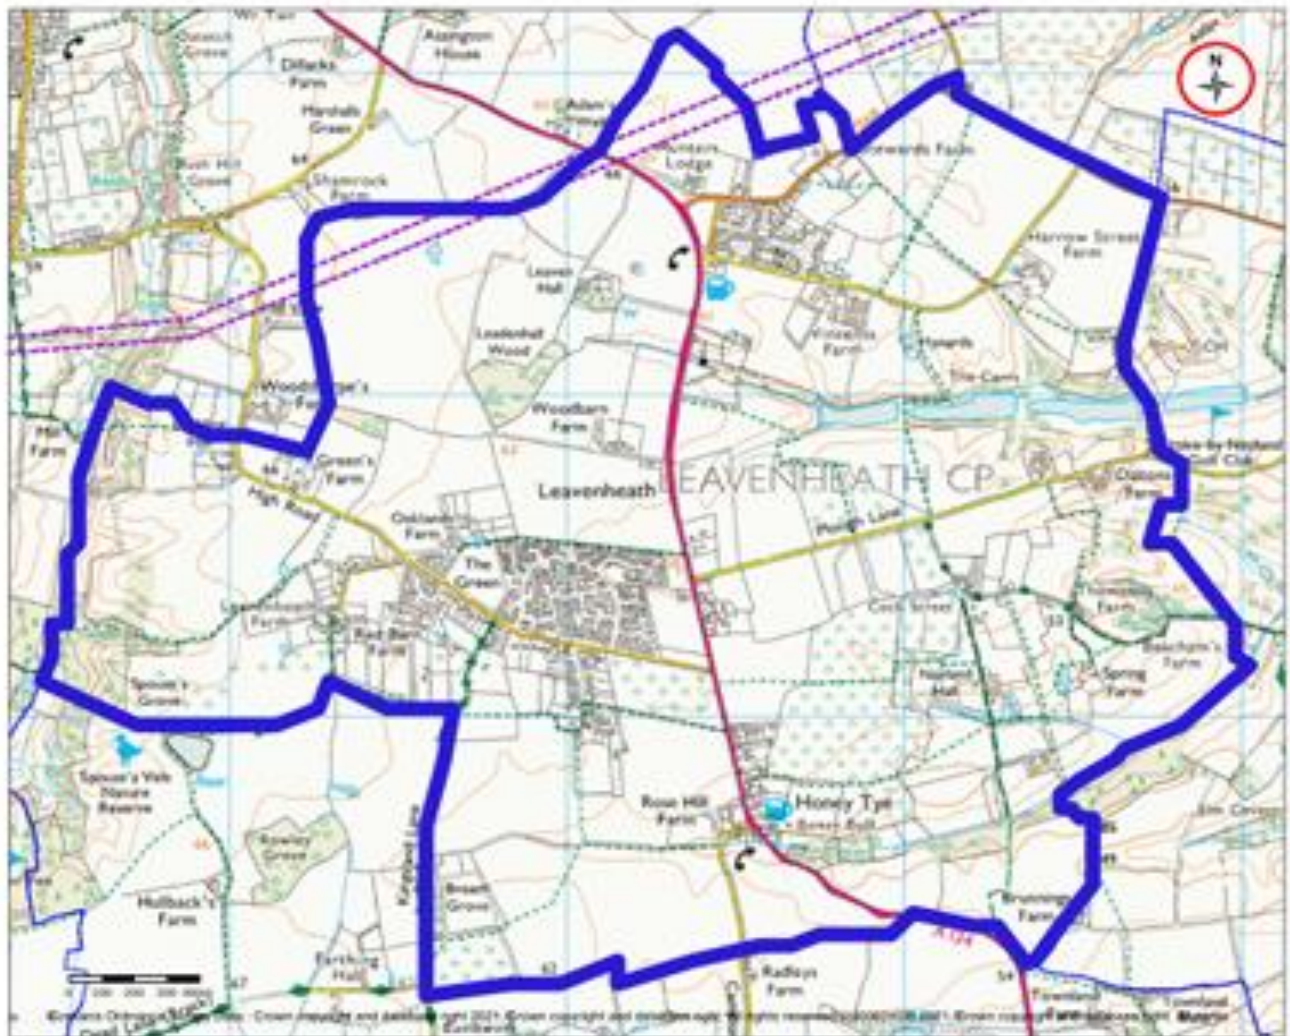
N

Assington House

Dillacks Farm

Marshalls Green

Bush Hill Grove

Shamrock Farm

Allen's Green

Lodge

Howards Farm

Harrow Street Farm

Leaven Hall

Leadenhall Wood

Woodbridge's Farm

Woodbarn Farm

Mill Farm

Green's Farm

High Road

Leavenheath

LEAVENHEATH CP

Oakland Farm

The Green

Plough Lane

Cock Street

Stoke by Nayland Golf Club

Honey Tye

Rose Hill Farm

Spouse's Grove

Spouse's Vale Nature Reserve

Rowley Grove

Hullback's Farm

Breach Grove

Earlking Hall

Radleys Farm

Brunnings Farm

Spring Farm

Nayland Hall

Beacham's Farm

Red Barn Farm

Leavenheath Farm

The Carrs

Honey Tye

A134

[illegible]